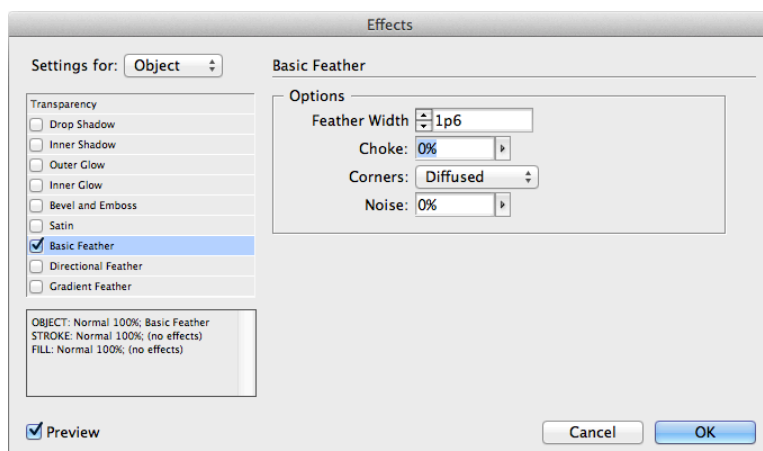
Effects

Settings for: Object

Transparency
Drop Shadow
Inner Shadow
Outer Glow
Inner Glow
Bevel and Emboss
Satin
Basic Feather
Directional Feather
Gradient Feather

OBJECT: Normal 100%; Basic Feather
STROKE: Normal 100%; (no effects)
FILL: Normal 100%; (no effects)

Basic Feather

Options
Feather Width 1p6
Choke: 0%
Corners: Diffused
Noise: 0%

Preview

Cancel
OK